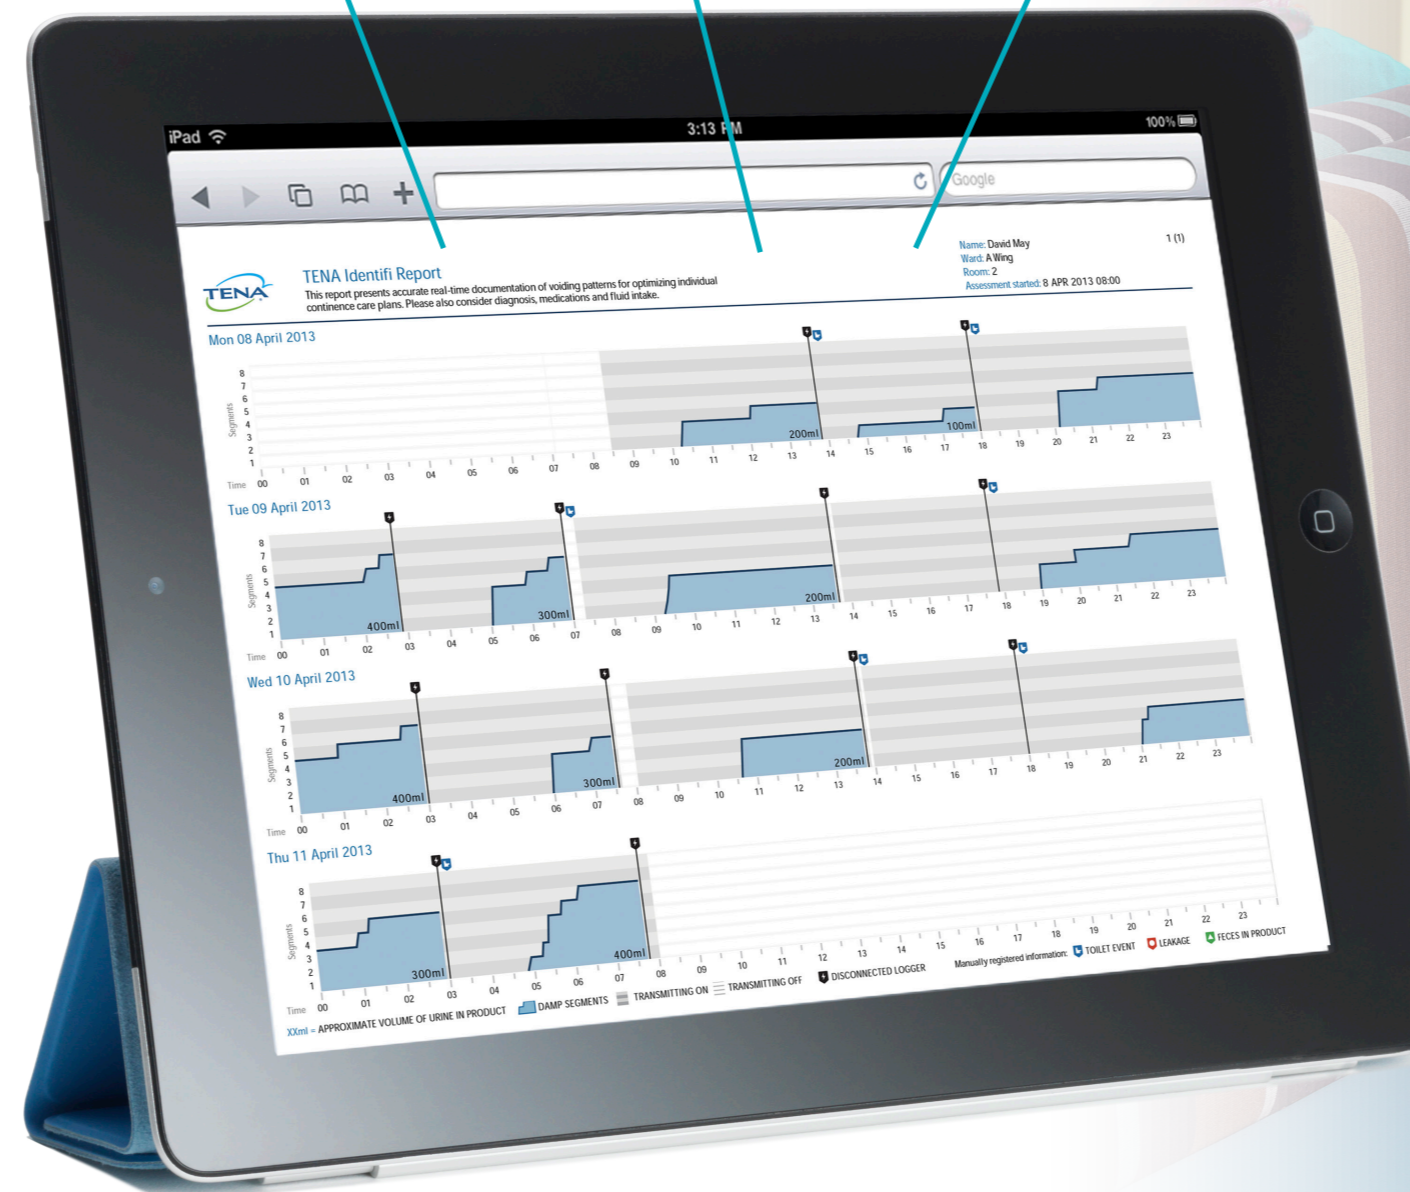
iPad
3:13 PM
100%
Google

TENA

TENA Identifi Report
This report presents accurate real-time documentation of voiding patterns for optimizing individual continence care plans. Please also consider diagnosis, medications and fluid intake.

Name: David May
Ward: A Wing
Room: 2
Assessment started: 8 APR 2013 08:00
1 (1)

Mon 08 April 2013
Segments
8
7
6
5
4
3
2
1
Time 00 01 02 03 04 05 06 07 08 09 10 11 12 13 14 15 16 17 18 19 20 21 22 23
200ml
100ml

Tue 09 April 2013
Segments
8
7
6
5
4
3
2
1
Time 00 01 02 03 04 05 06 07 08 09 10 11 12 13 14 15 16 17 18 19 20 21 22 23
400ml
300ml
200ml

Wed 10 April 2013
Segments
8
7
6
5
4
3
2
1
Time 00 01 02 03 04 05 06 07 08 09 10 11 12 13 14 15 16 17 18 19 20 21 22 23
400ml
300ml
200ml

Thu 11 April 2013
Segments
8
7
6
5
4
3
2
1
Time 00 01 02 03 04 05 06 07 08 09 10 11 12 13 14 15 16 17 18 19 20 21 22 23
300ml
400ml

XXml = APPROXIMATE VOLUME OF URINE IN PRODUCT DAMP SEGMENTS TRANSMITTING ON TRANSMITTING OFF DISCONNECTED LOGGER Manually registered information: TOILET EVENT LEAKAGE FECES IN PRODUCT